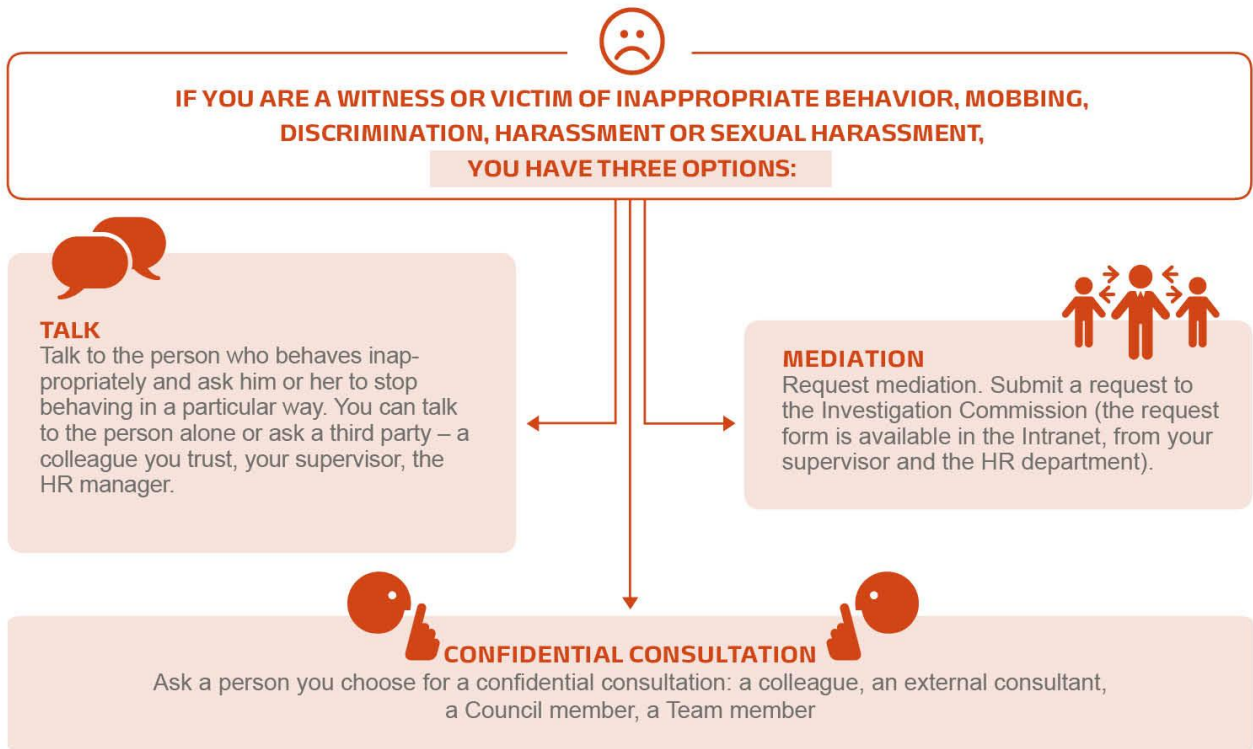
IF YOU ARE A WITNESS OR VICTIM OF INAPPROPRIATE BEHAVIOR, MOBBING, DISCRIMINATION, HARASSMENT OR SEXUAL HARASSMENT, YOU HAVE THREE OPTIONS:

TALK
Talk to the person who behaves inappropriately and ask him or her to stop behaving in a particular way. You can talk to the person alone or ask a third party – a colleague you trust, your supervisor, the HR manager.

MEDIATION
Request mediation. Submit a request to the Investigation Commission (the request form is available in the Intranet, from your supervisor and the HR department).

CONFIDENTIAL CONSULTATION
Ask a person you choose for a confidential consultation: a colleague, an external consultant, a Council member, a Team member